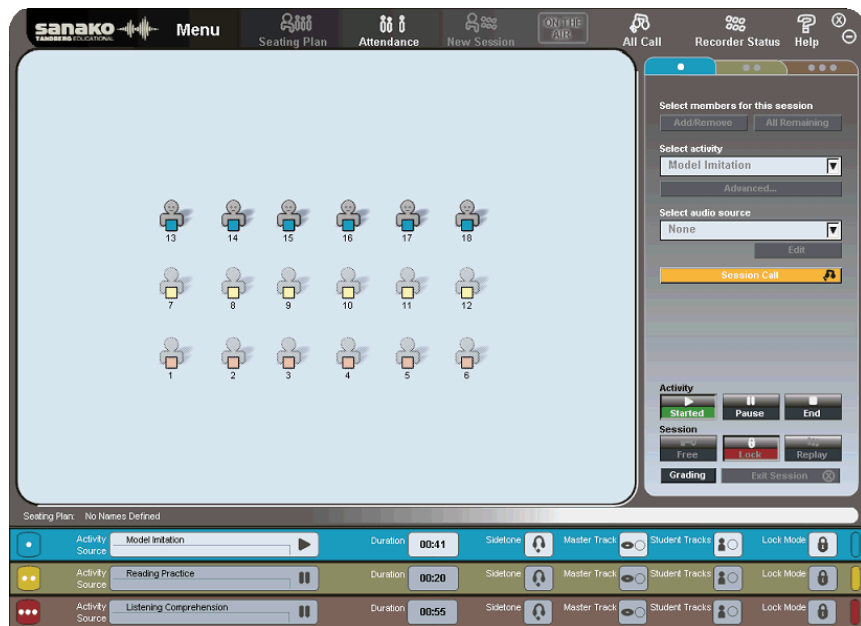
sanako TANDBERG EDUCATIONAL Menu

Seating Plan

Attendance

New Session

ON THE AIR

All Call

Recorder Status

Help

13 14 15 16 17 18

7 8 9 10 11 12

1 2 3 4 5 6

Select members for this session

Add/Remove

All Remaining

Select activity

Model Imitation

Advanced...

Select audio source

None

Edit

Session Call

Activity

Started

Pause

End

Session

Free

Lock

Replay

Grading

Exit Session

Seating Plan: No Names Defined

Activity Source | Model Imitation | Duration 00:41 | Sidetone | Master Track | Student Tracks | Lock Mode

Activity Source | Reading Practice | Duration 00:20 | Sidetone | Master Track | Student Tracks | Lock Mode

Activity Source | Listening Comprehension | Duration 00:55 | Sidetone | Master Track | Student Tracks | Lock Mode